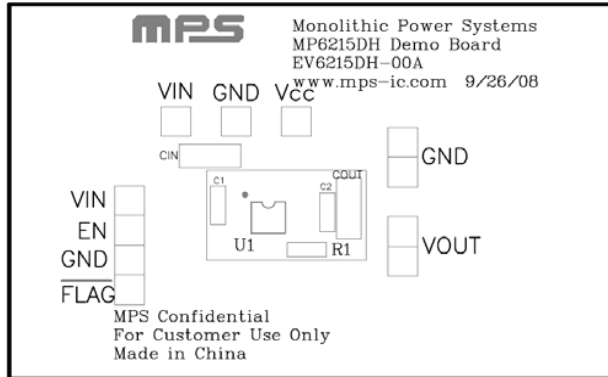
MPS

Monolithic Power Systems
MP6215DH Demo Board
EV6215DH-00A
www.mps-ic.com 9/26/08

VIN GND Vcc

CIN

C1

C2

COUT

GND

VIN
EN
GND
$\overline{FLAG}$

U1

R1

VOUT

MPS Confidential
For Customer Use Only
Made in China